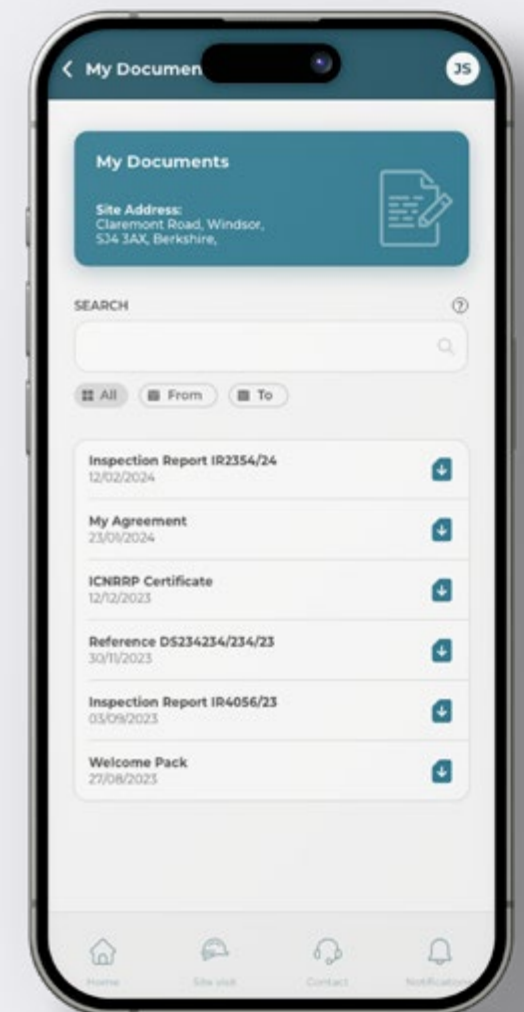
< My Documen

JS

My Documents

Site Address:
Claremont Road, Windsor, SJ4 3AX, Berkshire,

SEARCH

All From To

Inspection Report IR2354/24
12/02/2024

My Agreement
23/01/2024

ICNRRP Certificate
12/12/2023

Reference DS234234/234/23
30/11/2023

Inspection Report IR4056/23
03/09/2023

Welcome Pack
27/08/2023

Home Site visit Contact Notification